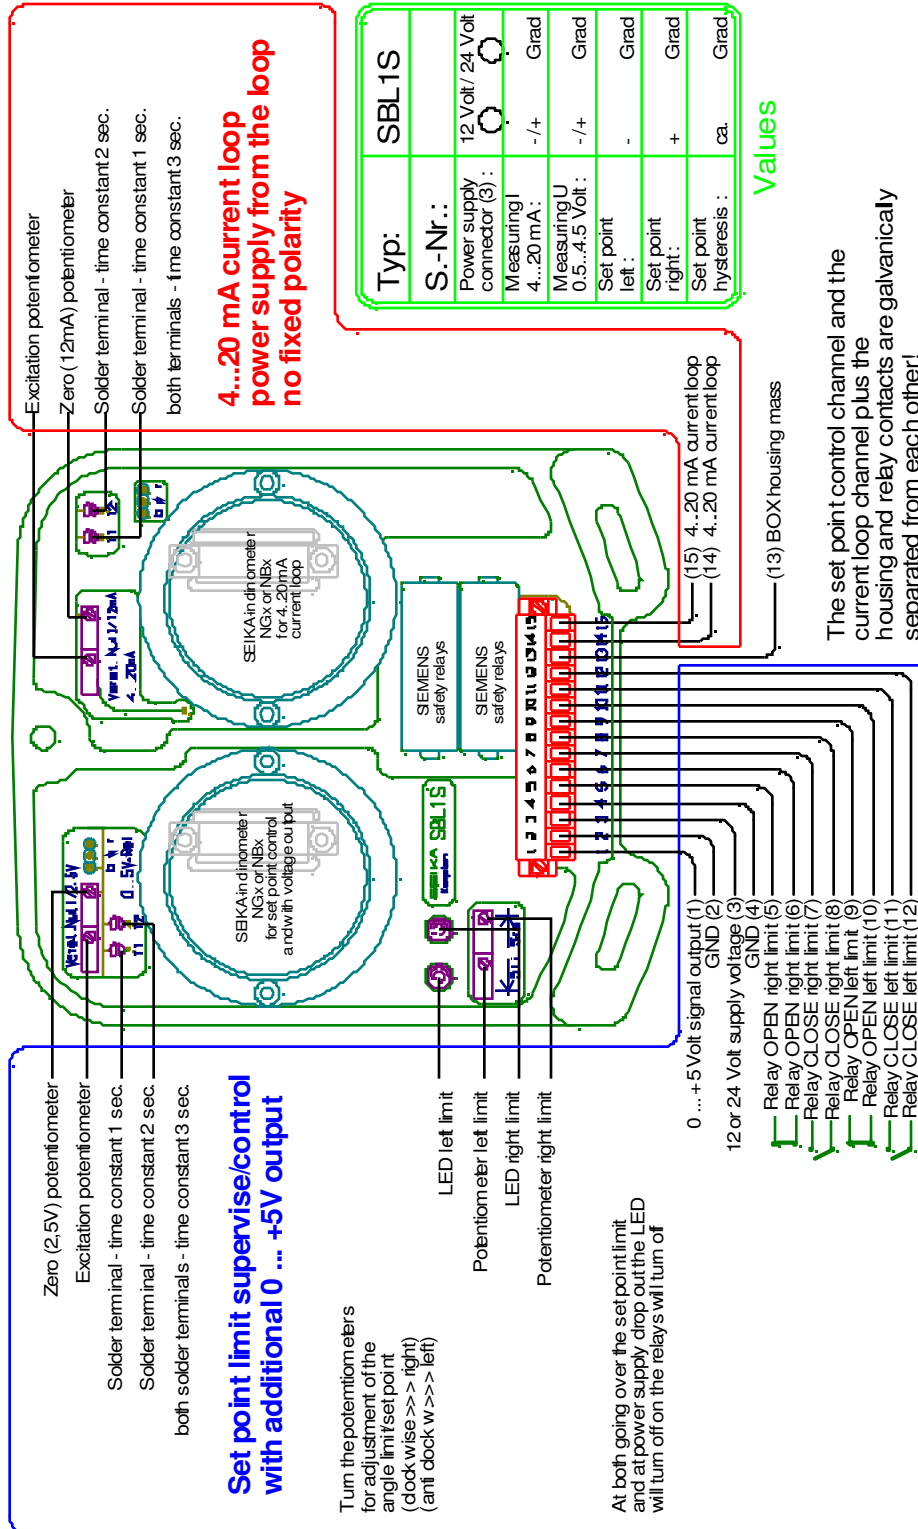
Excitation potentiometer
Zero (12mA) potentiometer
Solder terminal - time constant 2 sec.
Solder terminal - time constant 1 sec.
both terminals - time constant 3 sec.

4...20 mA current loop
power supply from the loop
no fixed polarity

| Typ: | SBL1S |
|---|---|
| S.-Nr.: | |
| Power supply connector (3) : | 12 Volt / 24 Volt |
| Measuring I 4...20 mA : | -/+ Grad |
| Measuring U 0.5...4.5 Volt : | -/+ Grad |
| Set point left : | - Grad |
| Set point right : | + Grad |
| Set point hysteresis : | ca. Grad |

Values

SEIKA inclinometer NGx or NBx for 4..20mA current loop

SIEMENS safety relays

SIEMENS safety relays

SEIKA inclinometer NGx or NBx for set point control and with voltage output

SBL1S

(15) 4...20 mA current loop
(14) 4...20 mA current loop
(13) BOX housing mass

The set point control channel and the current loop channel plus the housing and relay contacts are galvanically separated from each other!

Zero (2,5V) potentiometer
Excitation potentiometer
Solder terminal - time constant 1 sec.
Solder terminal - time constant 2 sec.
both solder terminals - time constant 3 sec.

Set point limit supervise/control with additional 0 ... +5V output

LED left limit
Potentiometer left limit
LED right limit
Potentiometer right limit

0 ... +5 Volt signal output (1)
GND (2)
12 or 24 Volt supply voltage (3)
GND (4)
Relay OPEN right limit (5)
Relay OPEN right limit (6)
Relay CLOSE right limit (7)
Relay CLOSE right limit (8)
Relay OPEN left limit (9)
Relay OPEN left limit (10)
Relay CLOSE left limit (11)
Relay CLOSE left limit (12)

Turn the potentiometers for adjustment of the angle limit/set point (clock wise >>> right) (anti clock w>>> left)

At both going over the set point limit and at power supply drop out the LED will turn off on the relays will turn of